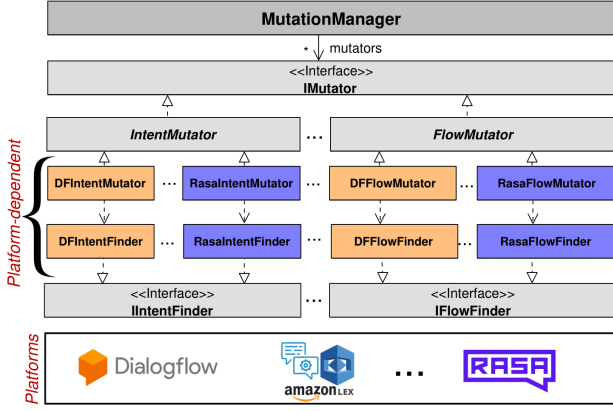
MutationManager

* mutators

<<Interface>>
IMutator

IntentMutator

...

FlowMutator

Platform-dependent

DFIntentMutator

...

RasaIntentMutator

...

DFFlowMutator

...

RasaFlowMutator

DFIntentFinder

...

RasaIntentFinder

...

DFFlowFinder

...

RasaFlowFinder

<<Interface>>
IIntentFinder

...

<<Interface>>
IFlowFinder

Platforms

Dialogflow

amazon LEX

...

RASA